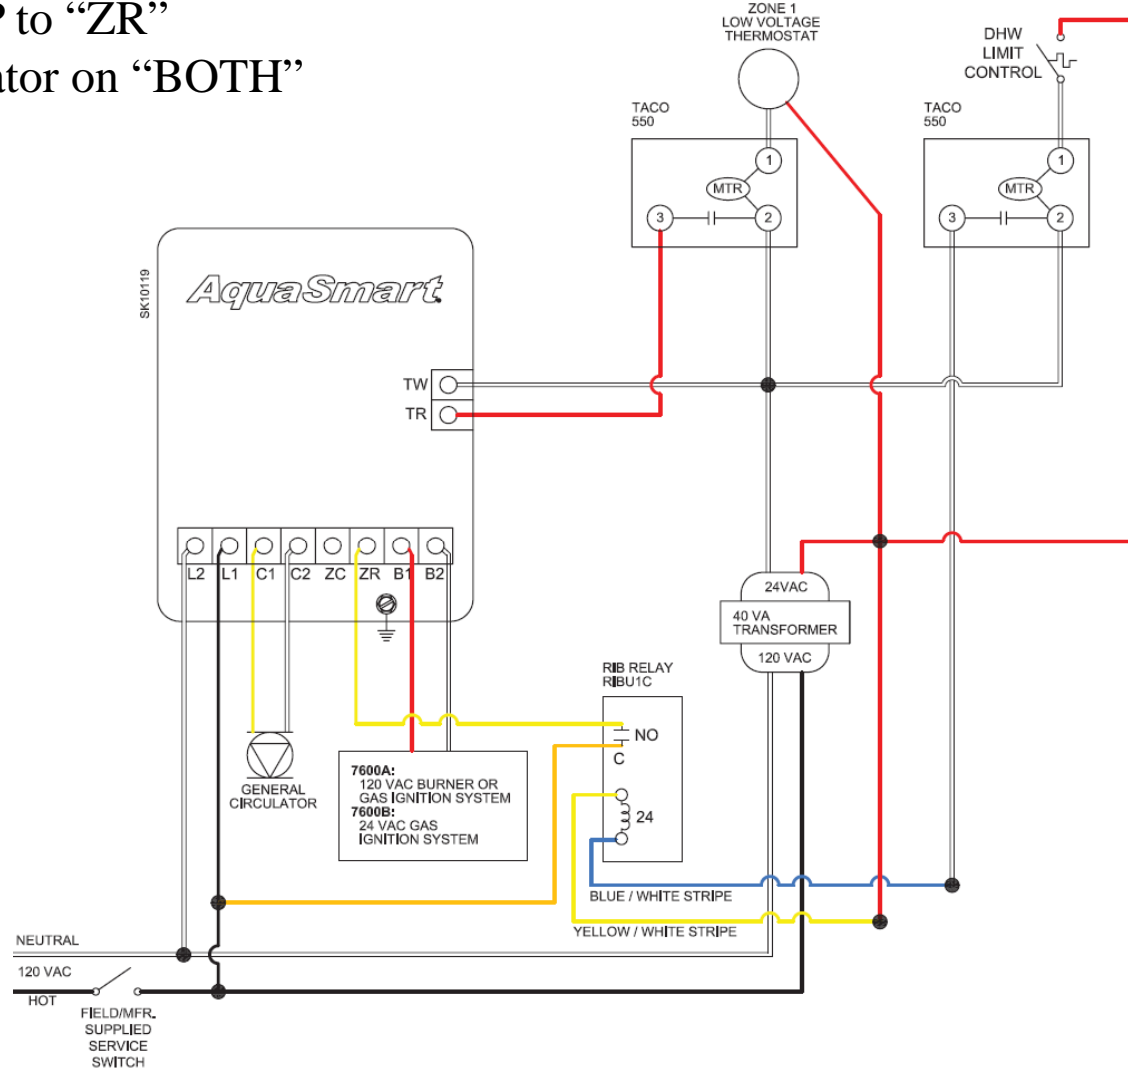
” to “ZR”
ator on “BOTH”

ZONE 1
LOW VOLTAGE
THERMOSTAT

DHW
LIMIT
CONTROL

TACO
550

TACO
550

1
MTR
3
2

1
MTR
3
2

SK10119

AquaSmart

TW
TR

L2 L1 C1 C2 ZC ZR B1 B2

24VAC
40 VA
TRANSFORMER
120 VAC

RIB RELAY
RIBU1C

NO
C
24

GENERAL
CIRCULATOR

7600A:
120 VAC BURNER OR
GAS IGNITION SYSTEM
7600B:
24 VAC GAS
IGNITION SYSTEM

BLUE / WHITE STRIPE
YELLOW / WHITE STRIPE

NEUTRAL
120 VAC
HOT

FIELD/MFR.
SUPPLIED
SERVICE
SWITCH